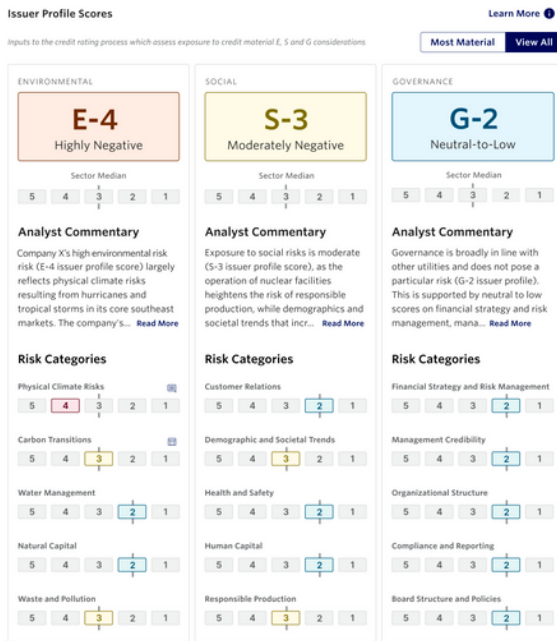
Issuer Profile Scores

Learn More i

Inputs to the credit rating process which assess exposure to credit material E, S and G considerations

Most Material | View All

ENVIRONMENTAL

E-4
Highly Negative

Sector Median

| 5 | 4 | 3 | 2 | 1 |
|---|---|---|---|---|

Analyst Commentary

Company X's high environmental risk risk (E-4 issuer profile score) largely reflects physical climate risks resulting from hurricanes and tropical storms in its core southeast markets. The company's... Read More

Risk Categories

Physical Climate Risks

| 5 | 4 | 3 | 2 | 1 |
|---|---|---|---|---|

Carbon Transitions

| 5 | 4 | 3 | 2 | 1 |
|---|---|---|---|---|

Water Management

| 5 | 4 | 3 | 2 | 1 |
|---|---|---|---|---|

Natural Capital

| 5 | 4 | 3 | 2 | 1 |
|---|---|---|---|---|

Waste and Pollution

| 5 | 4 | 3 | 2 | 1 |
|---|---|---|---|---|

SOCIAL

S-3
Moderately Negative

Sector Median

| 5 | 4 | 3 | 2 | 1 |
|---|---|---|---|---|

Analyst Commentary

Exposure to social risks is moderate (S-3 issuer profile score), as the operation of nuclear facilities heightens the risk of responsible production, while demographics and societal trends that incr... Read More

Risk Categories

Customer Relations

| 5 | 4 | 3 | 2 | 1 |
|---|---|---|---|---|

Demographic and Societal Trends

| 5 | 4 | 3 | 2 | 1 |
|---|---|---|---|---|

Health and Safety

| 5 | 4 | 3 | 2 | 1 |
|---|---|---|---|---|

Human Capital

| 5 | 4 | 3 | 2 | 1 |
|---|---|---|---|---|

Responsible Production

| 5 | 4 | 3 | 2 | 1 |
|---|---|---|---|---|

GOVERNANCE

G-2
Neutral-to-Low

Sector Median

| 5 | 4 | 3 | 2 | 1 |
|---|---|---|---|---|

Analyst Commentary

Governance is broadly in line with other utilities and does not pose a particular risk (G-2 issuer profile). This is supported by neutral to low scores on financial strategy and risk management, mana... Read More

Risk Categories

Financial Strategy and Risk Management

| 5 | 4 | 3 | 2 | 1 |
|---|---|---|---|---|

Management Credibility

| 5 | 4 | 3 | 2 | 1 |
|---|---|---|---|---|

Organizational Structure

| 5 | 4 | 3 | 2 | 1 |
|---|---|---|---|---|

Compliance and Reporting

| 5 | 4 | 3 | 2 | 1 |
|---|---|---|---|---|

Board Structure and Policies

| 5 | 4 | 3 | 2 | 1 |
|---|---|---|---|---|